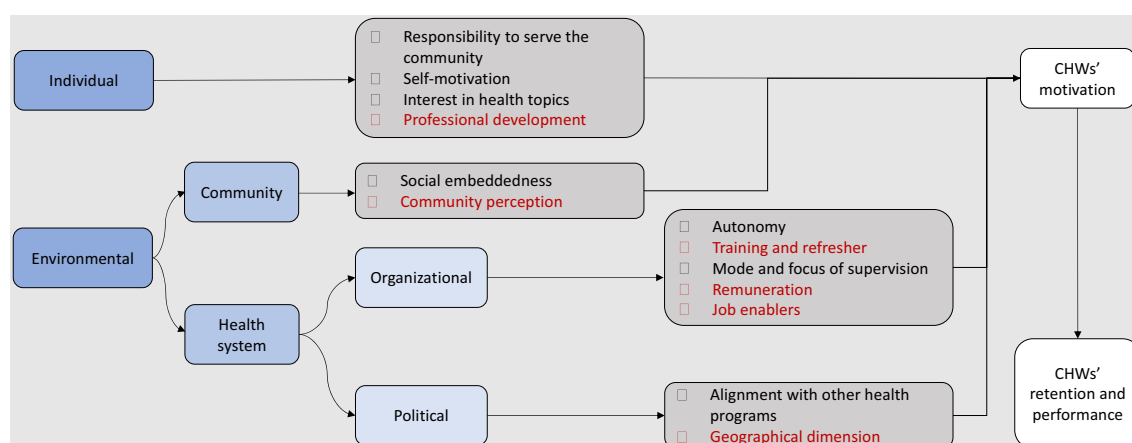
Individual

Responsibility to serve the community
Self-motivation
Interest in health topics
Professional development

CHWs' motivation

Community

Social embeddedness
Community perception

Environmental

Organizational

Autonomy
Training and refresher
Mode and focus of supervision
Remuneration
Job enablers

Health system

Political

Alignment with other health programs
Geographical dimension

CHWs' retention and performance